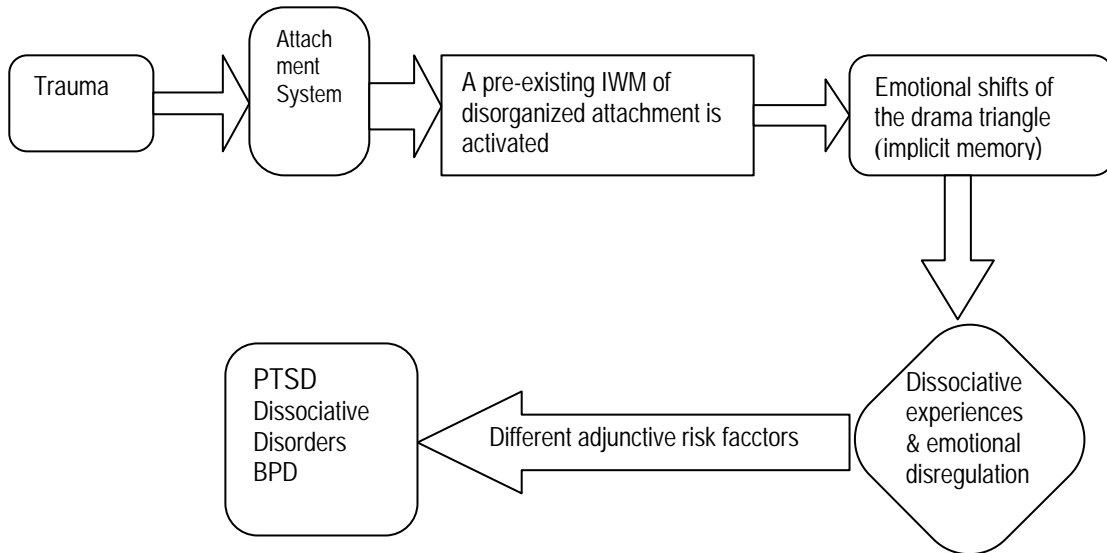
Trauma

Attachment System

A pre-existing IWM of disorganized attachment is activated

Emotional shifts of the drama triangle (implicit memory)

Dissociative experiences & emotional disregulation

Different adjunctive risk facctors

PTSD
Dissociative Disorders
BPD